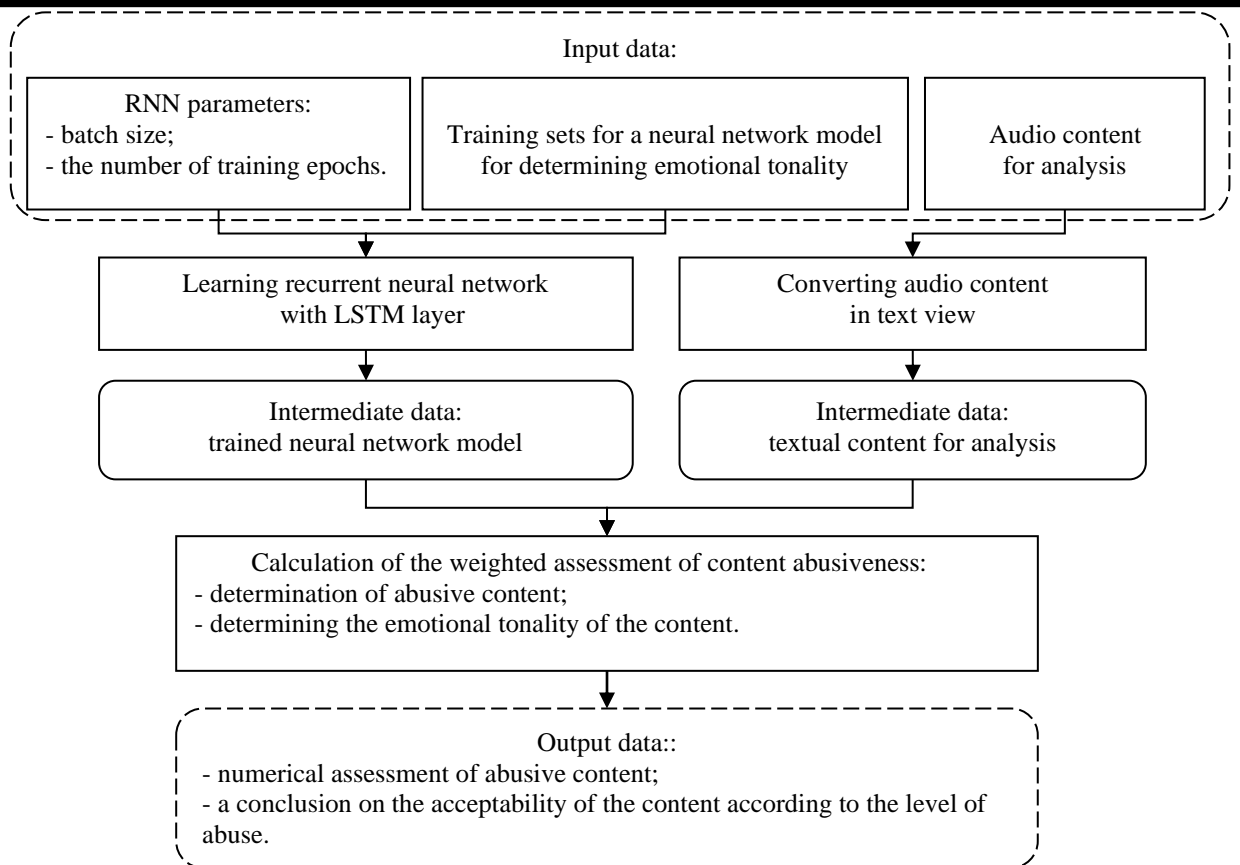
Input data:

RNN parameters:
- batch size;
- the number of training epochs.

Training sets for a neural network model for determining emotional tonality

Audio content for analysis

Learning recurrent neural network with LSTM layer

Converting audio content in text view

Intermediate data: trained neural network model

Intermediate data: textual content for analysis

Calculation of the weighted assessment of content abusiveness:
- determination of abusive content;
- determining the emotional tonality of the content.

Output data::
- numerical assessment of abusive content;
- a conclusion on the acceptability of the content according to the level of abuse.